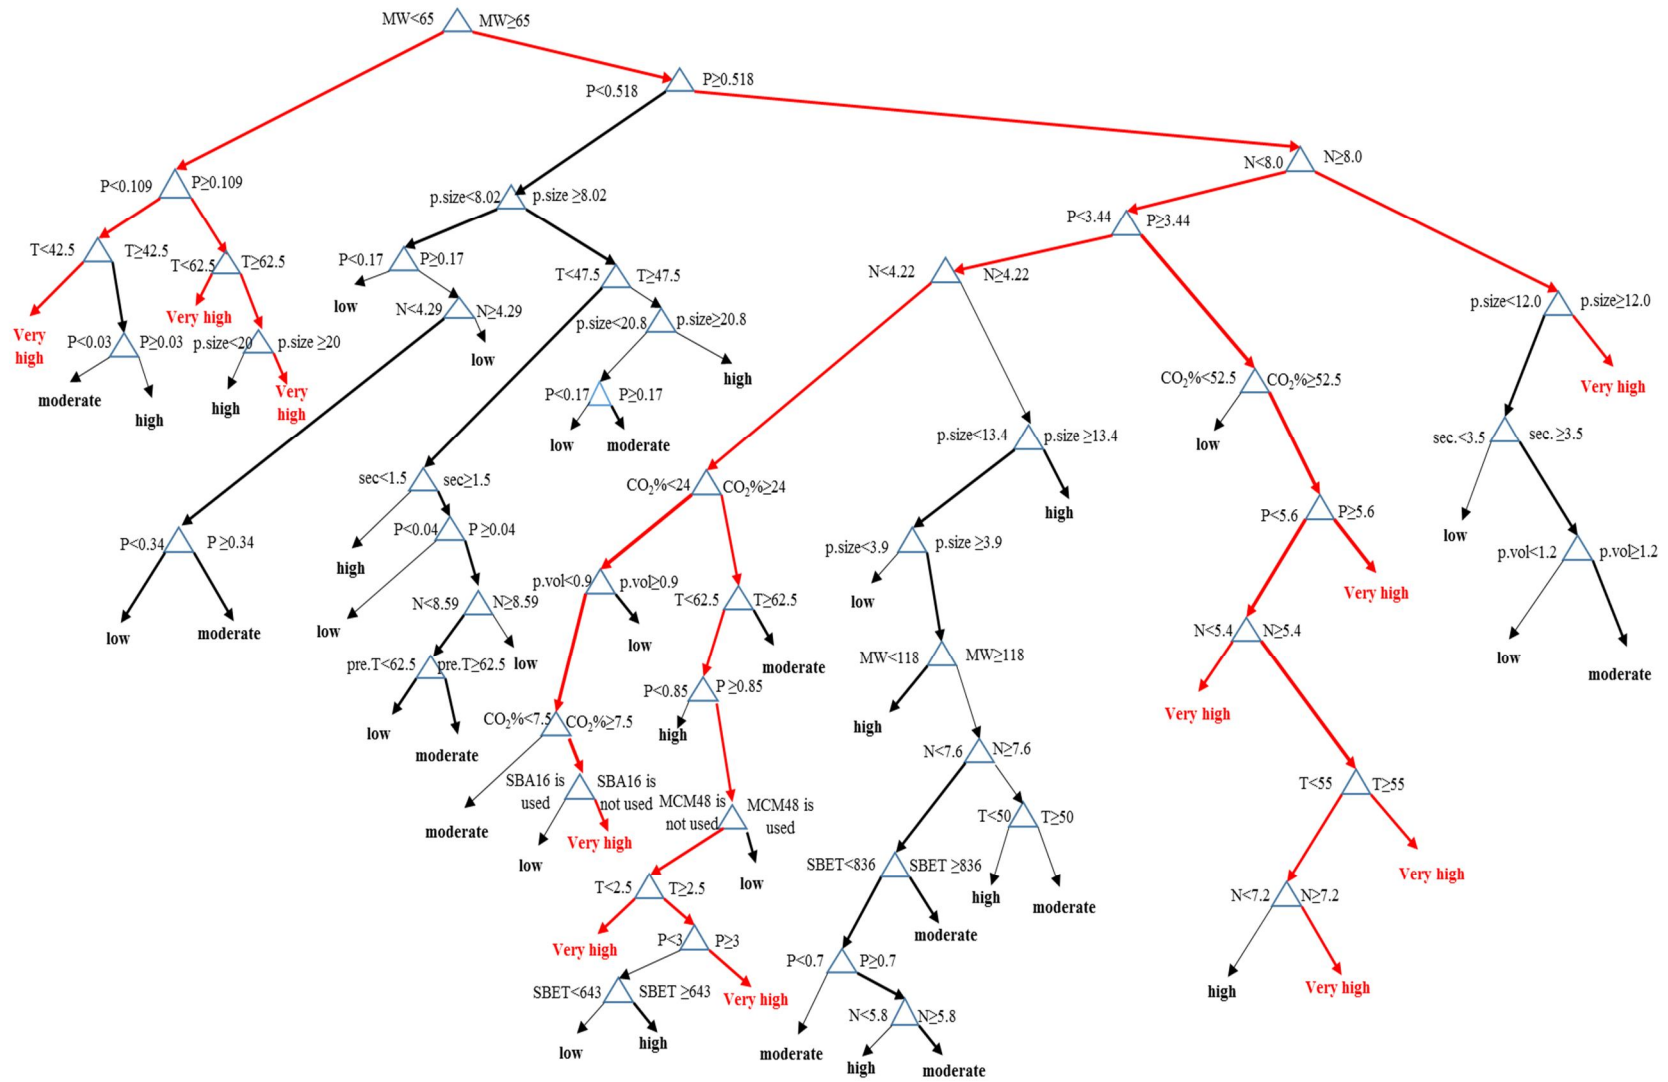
MW<65 MW≥65

P<0.518 P≥0.518

N<8.0 N≥8.0

P<0.109 P≥0.109

T<42.5 T≥42.5

Very high

P<0.03 P≥0.03

moderate

high

T<62.5 T≥62.5

Very high

p.size<20 p.size ≥20

high

Very high

p.size<8.02 p.size ≥8.02

P<0.17 P≥0.17

low

N<4.29 N≥4.29

low

P<0.34 P ≥0.34

low

moderate

T<47.5 T≥47.5

p.size<20.8 p.size≥20.8

high

P<0.17 P≥0.17

low moderate

sec<1.5 sec≥1.5

high

P<0.04 P ≥0.04

low

N<8.59 N≥8.59

low

pre.T<62.5 pre.T≥62.5

low

moderate

P<3.44 P≥3.44

N<4.22 N≥4.22

$CO_2$%<24 $CO_2$%≥24

p.vol<0.9 p.vol≥0.9

low

$CO_2$%<7.5 $CO_2$%≥7.5

moderate

SBA16 is used SBA16 is not used

low Very high

T<62.5 T≥62.5

moderate

P<0.85 P ≥0.85

high

MCM48 is not used MCM48 is used

low

T<2.5 T≥2.5

Very high

P<3 P≥3

Very high

SBET<643 SBET ≥643

low high

p.size<13.4 p.size ≥13.4

high

p.size<3.9 p.size ≥3.9

low

MW<118 MW≥118

high

N<7.6 N≥7.6

T<50 T≥50

high moderate

SBET<836 SBET ≥836

moderate

P<0.7 P≥0.7

moderate

N<5.8 N≥5.8

high moderate

$CO_2$%<52.5 $CO_2$%≥52.5

low

P<5.6 P≥5.6

Very high

N<5.4 N≥5.4

Very high

T<55 T≥55

Very high

N<7.2 N≥7.2

high Very high

p.size<12.0 p.size≥12.0

Very high

sec.<3.5 sec.≥3.5

low

p.vol<1.2 p.vol≥1.2

low

moderate